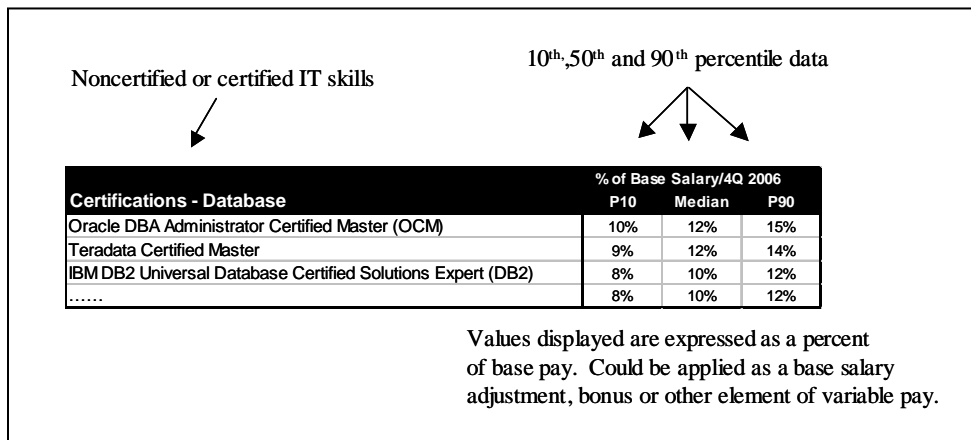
Noncertified or certified IT skills

$10^{th}$,$50^{th}$ and $90^{th}$ percentile data

| Certifications - Database | % of Base Salary/4Q 2006 P10 | Median | P90 |
|---|---|---|---|
| Oracle DBA Administrator Certified Master (OCM) | 10% | 12% | 15% |
| Teradata Certified Master | 9% | 12% | 14% |
| IBM DB2 Universal Database Certified Solutions Expert (DB2) | 8% | 10% | 12% |
| …… | 8% | 10% | 12% |

Values displayed are expressed as a percent of base pay. Could be applied as a base salary adjustment, bonus or other element of variable pay.